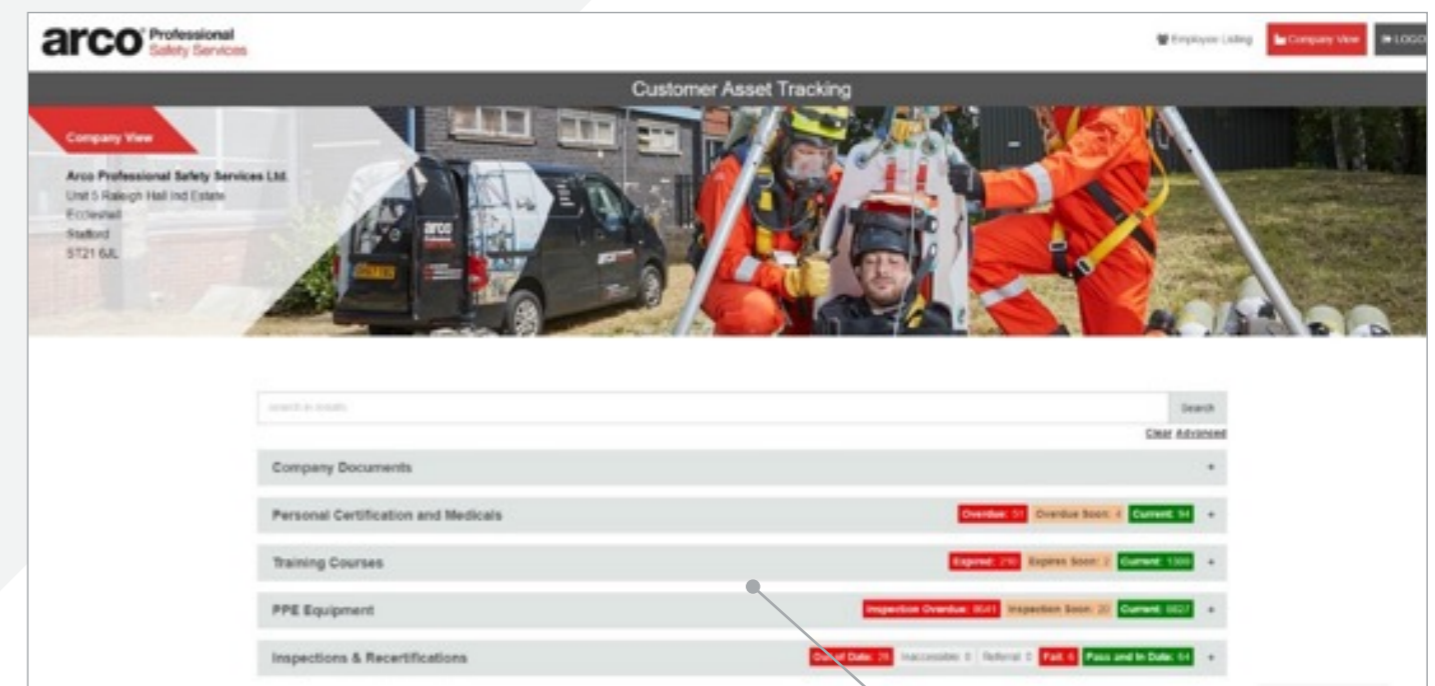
arco Professional Safety Services

Employee Listing Company View LOGO

Customer Asset Tracking

Company View

Arco Professional Safety Services Ltd.
Unit 5 Raleigh Hall Ind Estate
Eccleshall
Stafford
ST21 6JL

search in results

Search

Clear Advanced

Company Documents +

Personal Certification and Medicals Overdue: 51 Overdue Soon: 4 Current: 94 +

Training Courses Expired: 210 Expires Soon: 2 Current: 1300 +

PPE Equipment Inspection Overdue: 8041 Inspection Soon: 20 Current: 6827 +

Inspections & Recertifications Out of Date: 29 Inaccessible: 0 Referral: 0 Fail: 6 Pass and In Date: 64 +